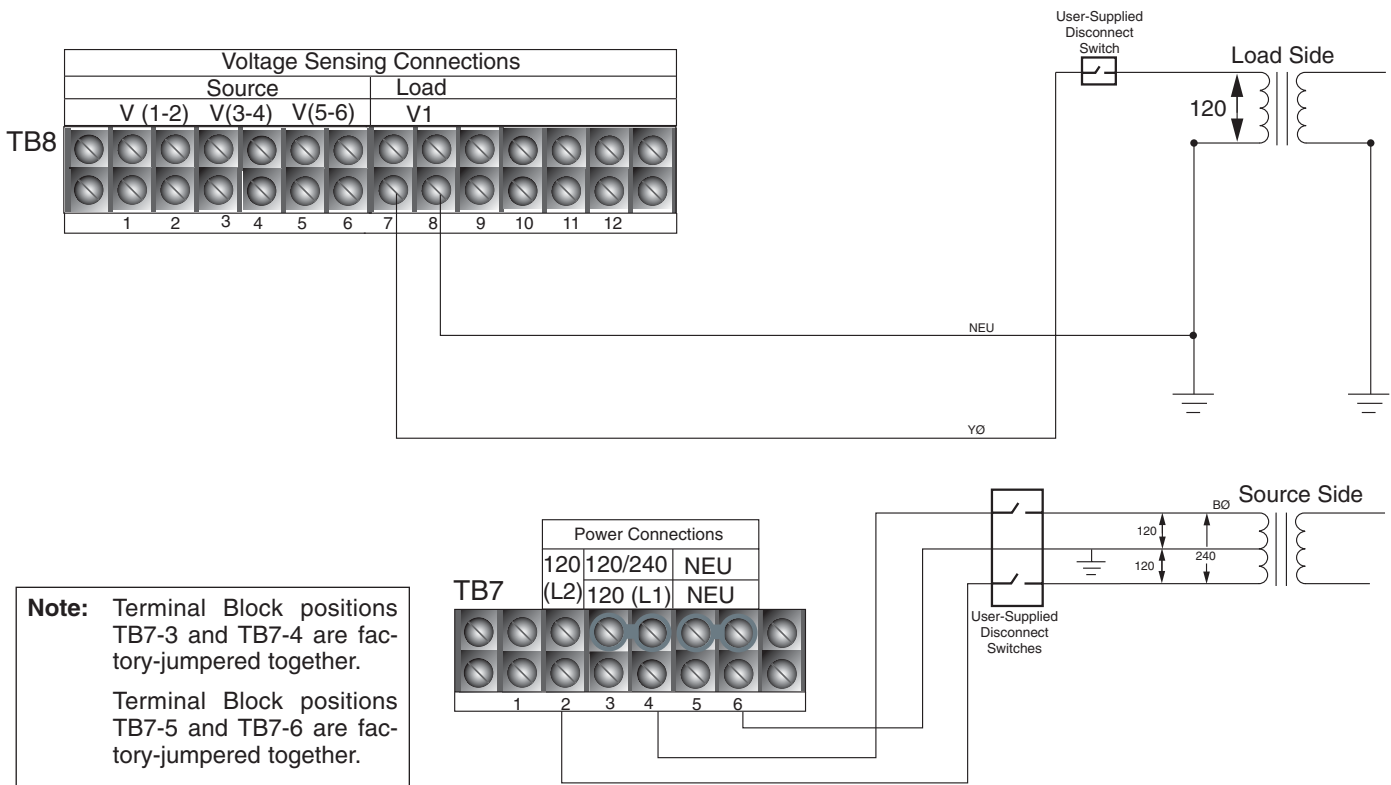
Voltage Sensing Connections

Source

Load

V (1-2) V(3-4) V(5-6) V1

TB8

1 2 3 4 5 6 7 8 9 10 11 12

User-Supplied Disconnect Switch

Load Side

120

NEU

YØ

Power Connections

| 120 (L2) | 120/240 | NEU |
|---|---|---|
| | 120 (L1) | NEU |

TB7

1 2 3 4 5 6

BØ

Source Side

120

240

120

User-Supplied Disconnect Switches

**Note:** Terminal Block positions TB7-3 and TB7-4 are factory-jumpered together.

Terminal Block positions TB7-5 and TB7-6 are factory-jumpered together.